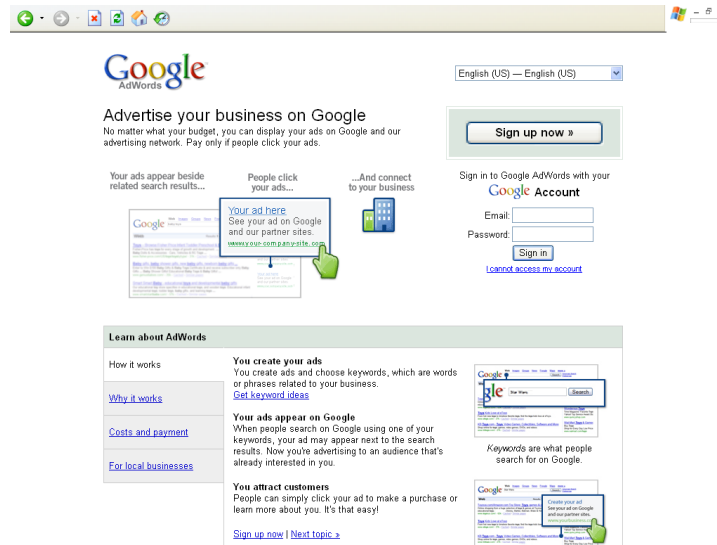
Google
AdWords

English (US) — English (US)

Advertise your business on Google

No matter what your budget, you can display your ads on Google and our advertising network. Pay only if people click your ads.

Sign up now »

Your ads appear beside related search results...

People click your ads...

...And connect to your business

Your ad here
See your ad on Google and our partner sites.
www.your-company-site.com

Google

Sign in to Google AdWords with your
Google Account

Email:
Password:
Sign in
I cannot access my account

Learn about AdWords

How it works
Why it works
Costs and payment
For local businesses

You create your ads
You create ads and choose keywords, which are words or phrases related to your business.
Get keyword ideas

You ads appear on Google
When people search on Google using one of your keywords, your ad may appear next to the search results. Now you're advertising to an audience that's already interested in you.

You attract customers
People can simply click your ad to make a purchase or learn more about you. It's that easy!

Sign up now | Next topic »

Google
Star Wars
Search

Keywords are what people search for on Google.

Create your ad
See your ad on Google and our partner sites.